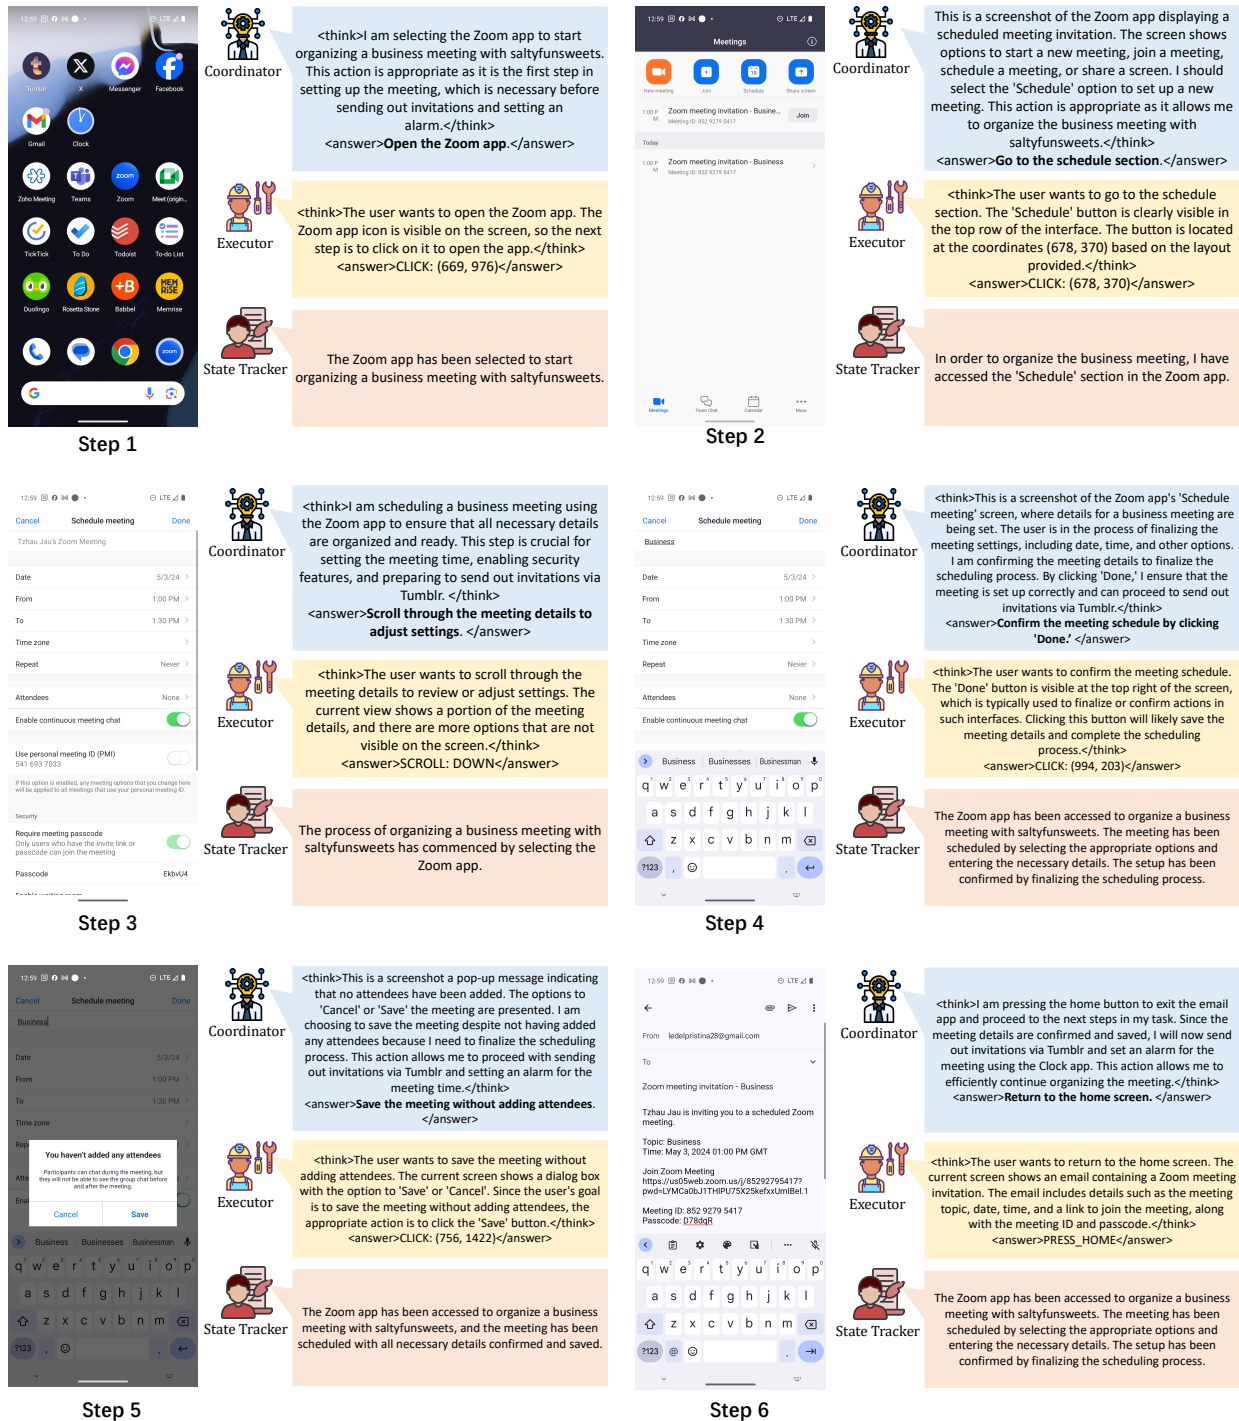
12:59 LTE

Tumblr X Messenger Facebook
Gmail Clock
Zoho Meeting Teams Zoom Meet (origin...
TickTick To Do Todoist To-do List
Duolingo Rosetta Stone Babbel Memrise

Step 1

Coordinator

<think>I am selecting the Zoom app to start organizing a business meeting with saltyfunsweets. This action is appropriate as it is the first step in setting up the meeting, which is necessary before sending out invitations and setting an alarm.</think>
<answer>**Open the Zoom app**.</answer>

Executor

<think>The user wants to open the Zoom app. The Zoom app icon is visible on the screen, so the next step is to click on it to open the app.</think>
<answer>CLICK: (669, 976)</answer>

State Tracker

The Zoom app has been selected to start organizing a business meeting with saltyfunsweets.

12:59 LTE
Meetings
New meeting Join Schedule Share screen
1:00 PM Zoom meeting invitation - Busine... Meeting ID: 852 9279 5417 Join
Today
1:00 PM Zoom meeting invitation - Business Meeting ID: 852 9279 5417
Meetings Team Chat Calendar More

Step 2

Coordinator

This is a screenshot of the Zoom app displaying a scheduled meeting invitation. The screen shows options to start a new meeting, join a meeting, schedule a meeting, or share a screen. I should select the 'Schedule' option to set up a new meeting. This action is appropriate as it allows me to organize the business meeting with saltyfunsweets.</think>
<answer>**Go to the schedule section**.</answer>

Executor

<think>The user wants to go to the schedule section. The 'Schedule' button is clearly visible in the top row of the interface. The button is located at the coordinates (678, 370) based on the layout provided.</think>
<answer>CLICK: (678, 370)</answer>

State Tracker

In order to organize the business meeting, I have accessed the 'Schedule' section in the Zoom app.

12:59 LTE
Cancel Schedule meeting Done
Tzhau Jau's Zoom Meeting
Date 5/3/24
From 1:00 PM
To 1:30 PM
Time zone
Repeat Never
Attendees None
Enable continuous meeting chat
Use personal meeting ID (PMI) 541 693 7033
If this option is enabled, any meeting options that you change here will be applied to all meetings that use your personal meeting ID.
Security
Require meeting passcode
Only users who have the invite link or passcode can join the meeting
Passcode EkbvU4

Step 3

Coordinator

<think>I am scheduling a business meeting using the Zoom app to ensure that all necessary details are organized and ready. This step is crucial for setting the meeting time, enabling security features, and preparing to send out invitations via Tumblr. </think>
<answer>**Scroll through the meeting details to adjust settings**. </answer>

Executor

<think>The user wants to scroll through the meeting details to review or adjust settings. The current view shows a portion of the meeting details, and there are more options that are not visible on the screen.</think>
<answer>SCROLL: DOWN</answer>

State Tracker

The process of organizing a business meeting with saltyfunsweets has commenced by selecting the Zoom app.

12:59 LTE
Cancel Schedule meeting Done
Business
Date 5/3/24
From 1:00 PM
To 1:30 PM
Time zone
Repeat Never
Attendees None
Enable continuous meeting chat
Business Businesses Businessman
q w e r t y u i o p
a s d f g h j k l
z x c v b n m
?123 , .

Step 4

Coordinator

<think>This is a screenshot of the Zoom app's 'Schedule meeting' screen, where details for a business meeting are being set. The user is in the process of finalizing the meeting settings, including date, time, and other options. I am confirming the meeting details to finalize the scheduling process. By clicking 'Done,' I ensure that the meeting is set up correctly and can proceed to send out invitations via Tumblr.</think>
<answer>**Confirm the meeting schedule by clicking 'Done.'** </answer>

Executor

<think>The user wants to confirm the meeting schedule. The 'Done' button is visible at the top right of the screen, which is typically used to finalize or confirm actions in such interfaces. Clicking this button will likely save the meeting details and complete the scheduling process.</think>
<answer>CLICK: (994, 203)</answer>

State Tracker

The Zoom app has been accessed to organize a business meeting with saltyfunsweets. The meeting has been scheduled by selecting the appropriate options and entering the necessary details. The setup has been confirmed by finalizing the scheduling process.

12:59 LTE
Cancel Schedule meeting Done
Business
Date 5/3/24
From 1:00 PM
To 1:30 PM
Time zone
You haven't added any attendees
Participants can chat during the meeting, but they will not be able to see the group chat before and after the meeting.
Cancel Save
Business Businesses Businessman
q w e r t y u i o p
a s d f g h j k l
z x c v b n m
?123

Step 5

Coordinator

<think>This is a screenshot a pop-up message indicating that no attendees have been added. The options to 'Cancel' or 'Save' the meeting are presented. I am choosing to save the meeting despite not having added any attendees because I need to finalize the scheduling process. This action allows me to proceed with sending out invitations via Tumblr and setting an alarm for the meeting time.</think>
<answer>**Save the meeting without adding attendees**. </answer>

Executor

<think>The user wants to save the meeting without adding attendees. The current screen shows a dialog box with the option to 'Save' or 'Cancel'. Since the user's goal is to save the meeting without adding attendees, the appropriate action is to click the 'Save' button.</think>
<answer>CLICK: (756, 1422)</answer>

State Tracker

The Zoom app has been accessed to organize a business meeting with saltyfunsweets, and the meeting has been scheduled with all necessary details confirmed and saved.

12:59 LTE
From ledelpristina28@gmail.com
To
Zoom meeting invitation - Business
Tzhau Jau is inviting you to a scheduled Zoom meeting.
Topic: Business
Time: May 3, 2024 01:00 PM GMT
Join Zoom Meeting
https://us05web.zoom.us/j/85292795417?pwd=LYMCa0bJ1THIPU7X25KefxxUmlBeI.1
Meeting ID: 852 9279 5417
Passcode: D78dqR
q w e r t y u i o p
a s d f g h j k l
z x c v b n m
?123 @

Step 6

Coordinator

<think>I am pressing the home button to exit the email app and proceed to the next steps in my task. Since the meeting details are confirmed and saved, I will now send out invitations via Tumblr and set an alarm for the meeting using the Clock app. This action allows me to efficiently continue organizing the meeting.</think>
<answer>**Return to the home screen.** </answer>

Executor

<think>The user wants to return to the home screen. The current screen shows an email containing a Zoom meeting invitation. The email includes details such as the meeting topic, date, time, and a link to join the meeting, along with the meeting ID and passcode.</think>
<answer>PRESS_HOME</answer>

State Tracker

The Zoom app has been accessed to organize a business meeting with saltyfunsweets. The meeting has been scheduled by selecting the appropriate options and entering the necessary details. The setup has been confirmed by finalizing the scheduling process.